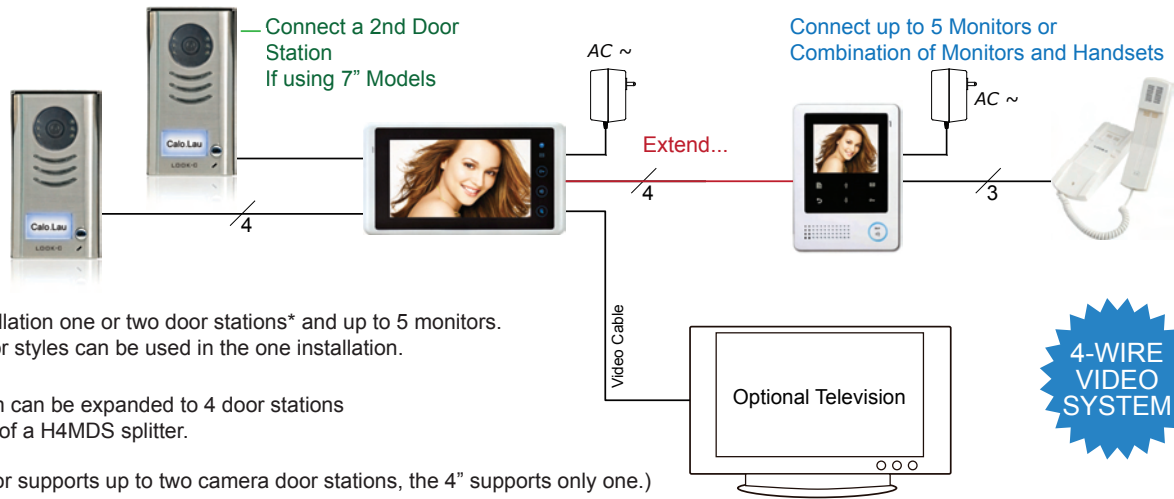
Connect a 2nd Door Station If using 7" Models

AC ~

Connect up to 5 Monitors or Combination of Monitors and Handsets

AC ~

Calo.Lau
LOOK-C

Calo.Lau
LOOK-C

Extend...

4

4

3

Video Cable

Optional Television

4-WIRE VIDEO SYSTEM

llation one or two door stations* and up to 5 monitors.
or styles can be used in the one installation.

n can be expanded to 4 door stations
of a H4MDS splitter.

or supports up to two camera door stations, the 4" supports only one.)